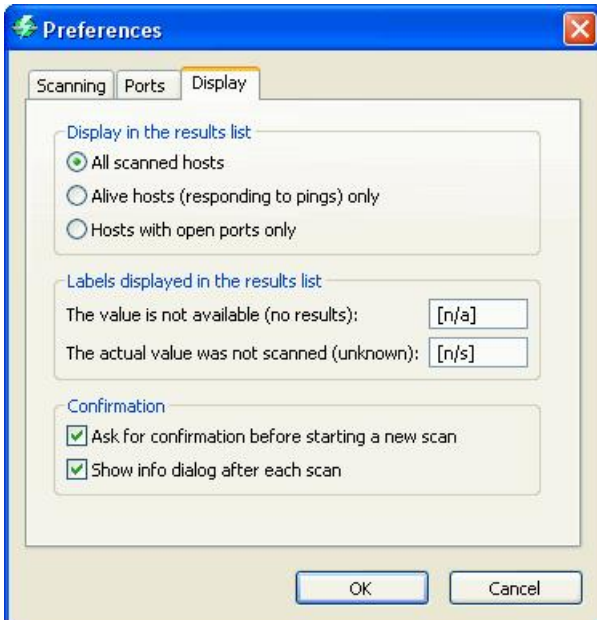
Preferences

Scanning | Ports | Display

Display in the results list
All scanned hosts
Alive hosts (responding to pings) only
Hosts with open ports only

Labels displayed in the results list
The value is not available (no results): [n/a]
The actual value was not scanned (unknown): [n/s]

Confirmation
Ask for confirmation before starting a new scan
Show info dialog after each scan

OK
Cancel